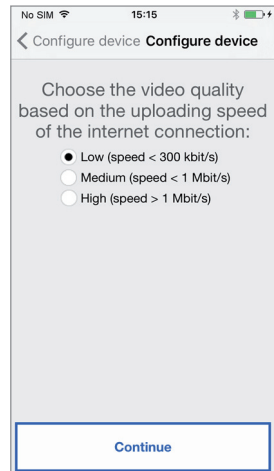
No SIM 15:15

< Configure device Configure device

Choose the video quality based on the uploading speed of the internet connection:

Low (speed < 300 kbit/s)
Medium (speed < 1 Mbit/s)
High (speed > 1 Mbit/s)

Continue